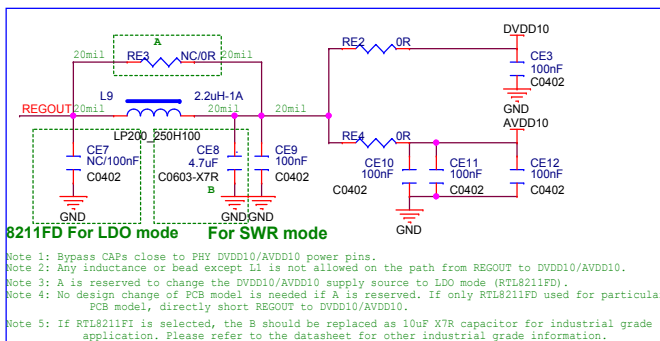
A

RE3 NC/0R

20mil 20mil

RE2 0R

DVDD10

CE3 100nF C0402

GND

REGOUT 20mil

L9 2.2uH-1A

20mil 20mil

LP200_250H100

RE4 0R

AVDD10

CE7 NC/100nF C0402

CE8 4.7uF C0603-X7R

B

CE9 100nF C0402

CE10 100nF

CE11 100nF

CE12 100nF

C0402 C0402 C0402

GND GND GND

GND

8211FD For LDO mode

For SWR mode

Note 1: Bypass CAPs close to PHY DVDD10/AVDD10 power pins.
Note 2: Any inductance or bead except L1 is not allowed on the path from REGOUT to DVDD10/AVDD10.
Note 3: A is reserved to change the DVDD10/AVDD10 supply source to LDO mode (RTL8211FD).
Note 4: No design change of PCB model is needed if A is reserved. If only RTL8211FD used for particula PCB model, directly short REGOUT to DVDD10/AVDD10.
Note 5: If RTL8211FI is selected, the B should be replaced as 10uF X7R capacitor for industrial grade application. Please refer to the datasheet for other industrial grade information.